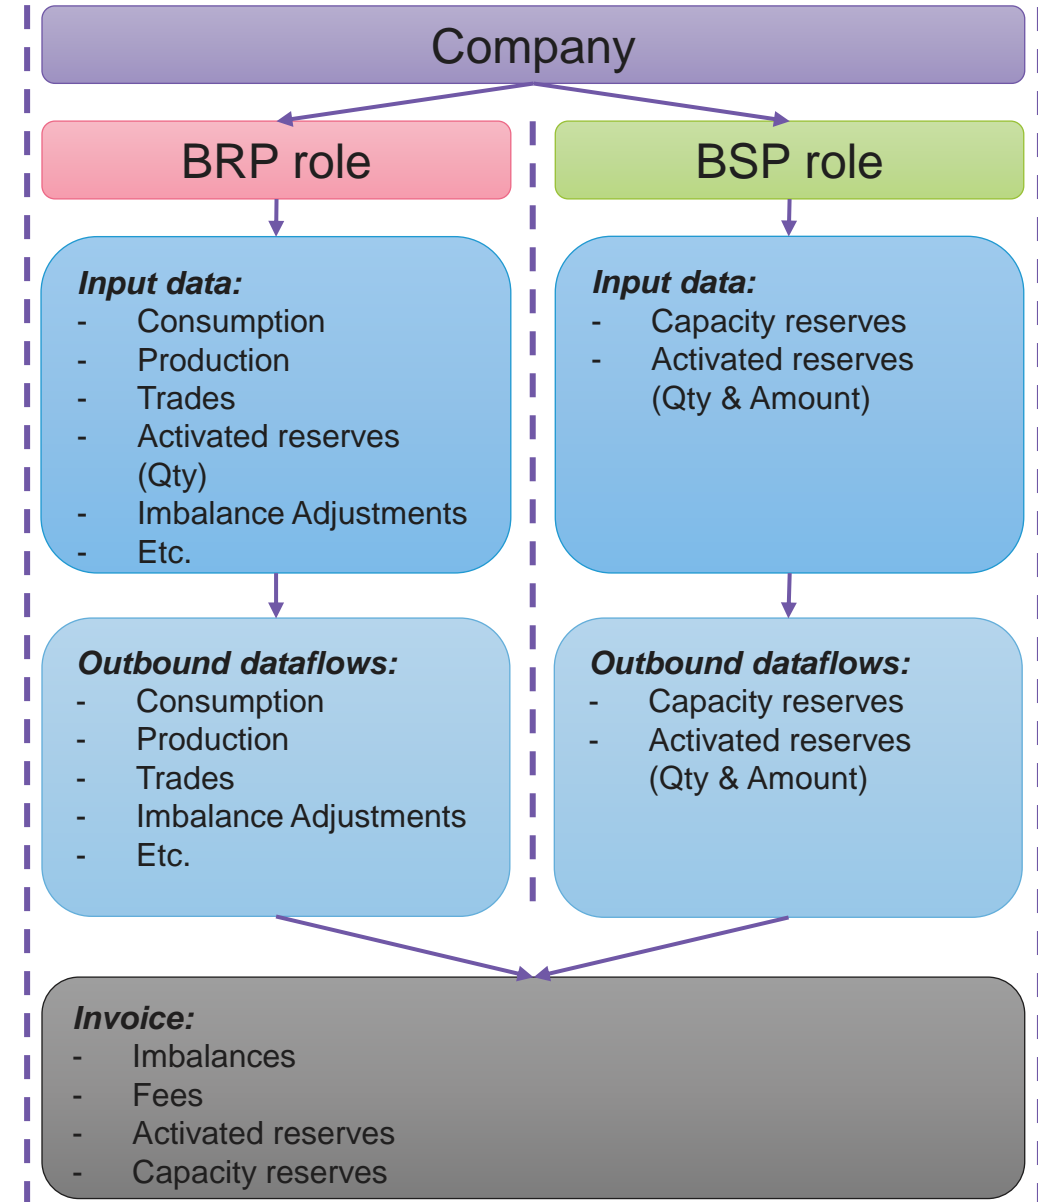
Company

BRP role

BSP role

***Input data:***
- Consumption
- Production
- Trades
- Activated reserves (Qty)
- Imbalance Adjustments
- Etc.

***Input data:***
- Capacity reserves
- Activated reserves (Qty & Amount)

***Outbound dataflows:***
- Consumption
- Production
- Trades
- Imbalance Adjustments
- Etc.

***Outbound dataflows:***
- Capacity reserves
- Activated reserves (Qty & Amount)

***Invoice:***
- Imbalances
- Fees
- Activated reserves
- Capacity reserves